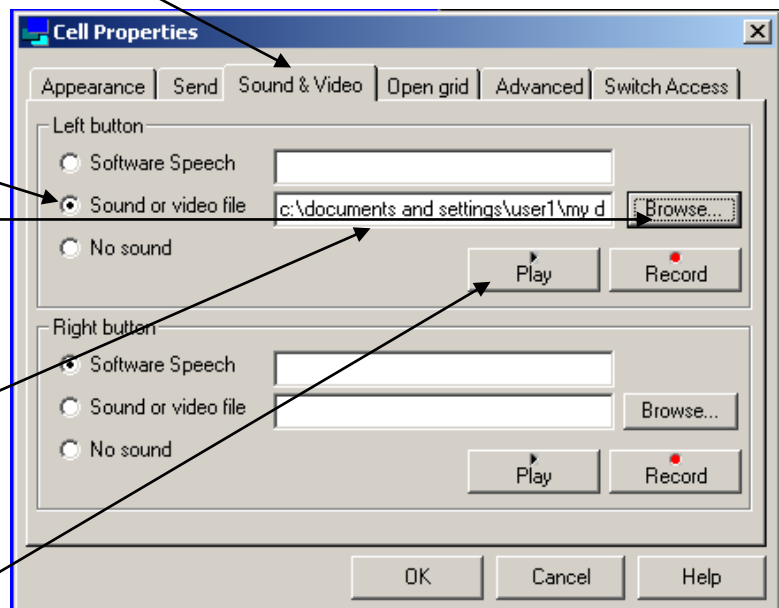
Cell Properties

Appearance | Send | Sound & Video | Open grid | Advanced | Switch Access

Left button

Software Speech

Sound or video file c:\documents and settings\user1\my d Browse...

No sound

Play Record

Right button

Software Speech

Sound or video file Browse...

No sound

Play Record

OK Cancel Help